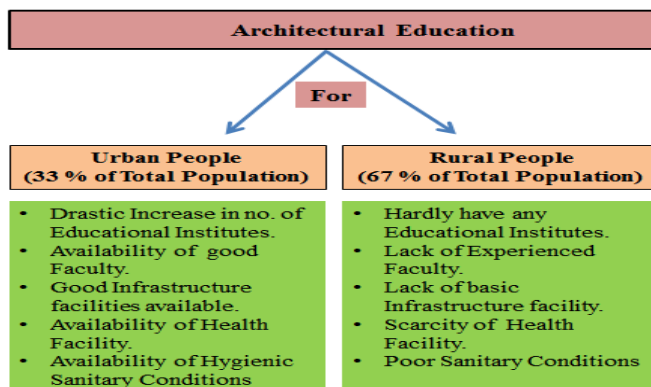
Architectural Education

For

Urban People
(33 % of Total Population)

- Drastic Increase in no. of Educational Institutes.
- Availability of good Faculty.
- Good Infrastructure facilities available.
- Availability of Health Facility.
- Availability of Hygienic Sanitary Conditions

Rural People
(67 % of Total Population)

- Hardly have any Educational Institutes.
- Lack of Experienced Faculty.
- Lack of basic Infrastructure facility.
- Scarcity of Health Facility.
- Poor Sanitary Conditions